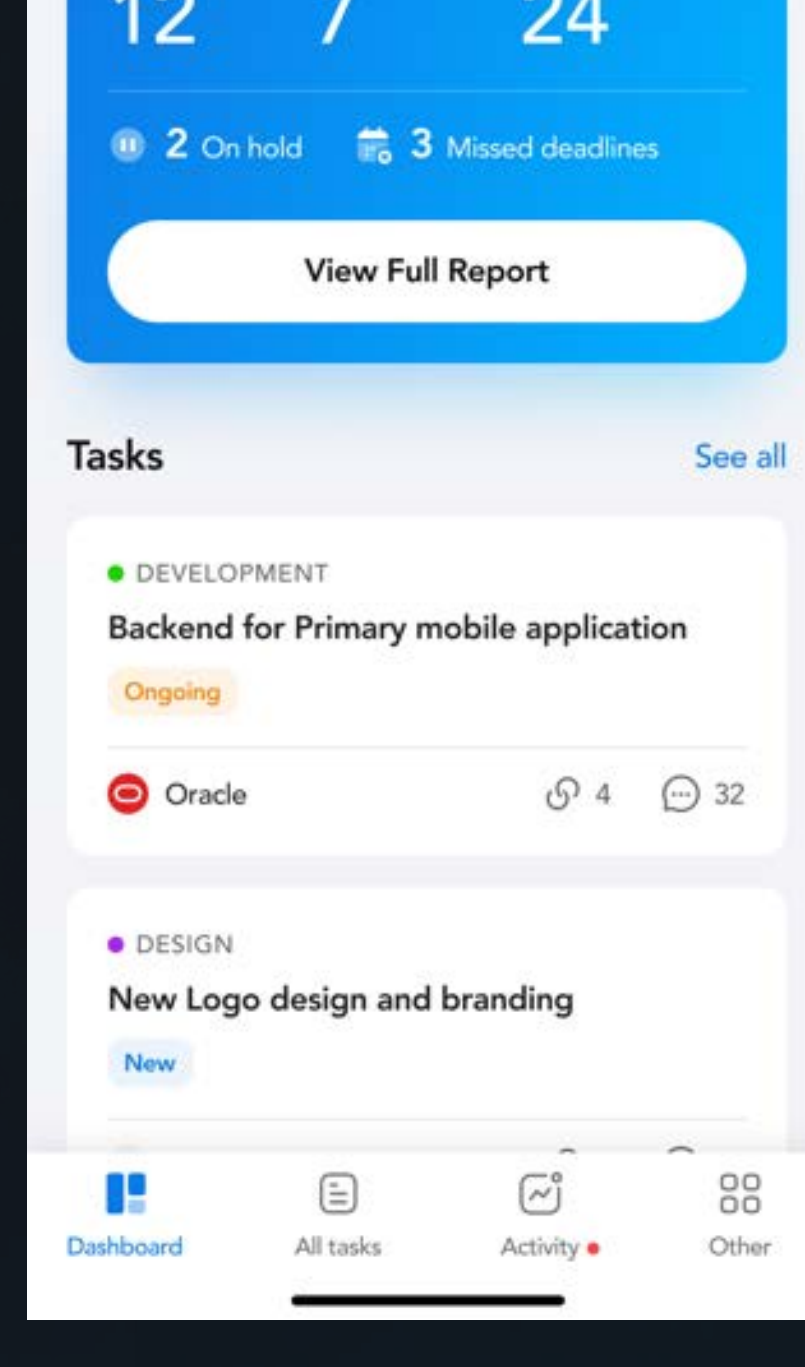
12 7 24

2 On hold 3 Missed deadlines

View Full Report

Tasks

See all

DEVELOPMENT

Backend for Primary mobile application

Ongoing

Oracle 4 32

DESIGN

New Logo design and branding

New

Dashboard All tasks Activity Other